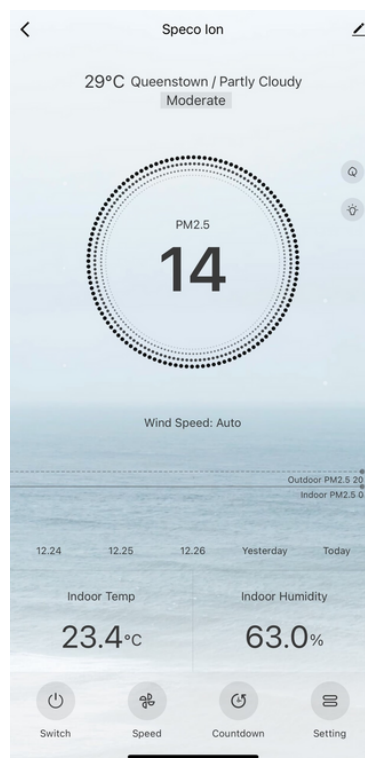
Speco Ion

29°C Queenstown / Partly Cloudy
Moderate

PM2.5
14

Wind Speed: Auto

Outdoor PM2.5 20
Indoor PM2.5 0

12.24 12.25 12.26 Yesterday Today

Indoor Temp
23.4°C

Indoor Humidity
63.0%

Switch Speed Countdown Setting